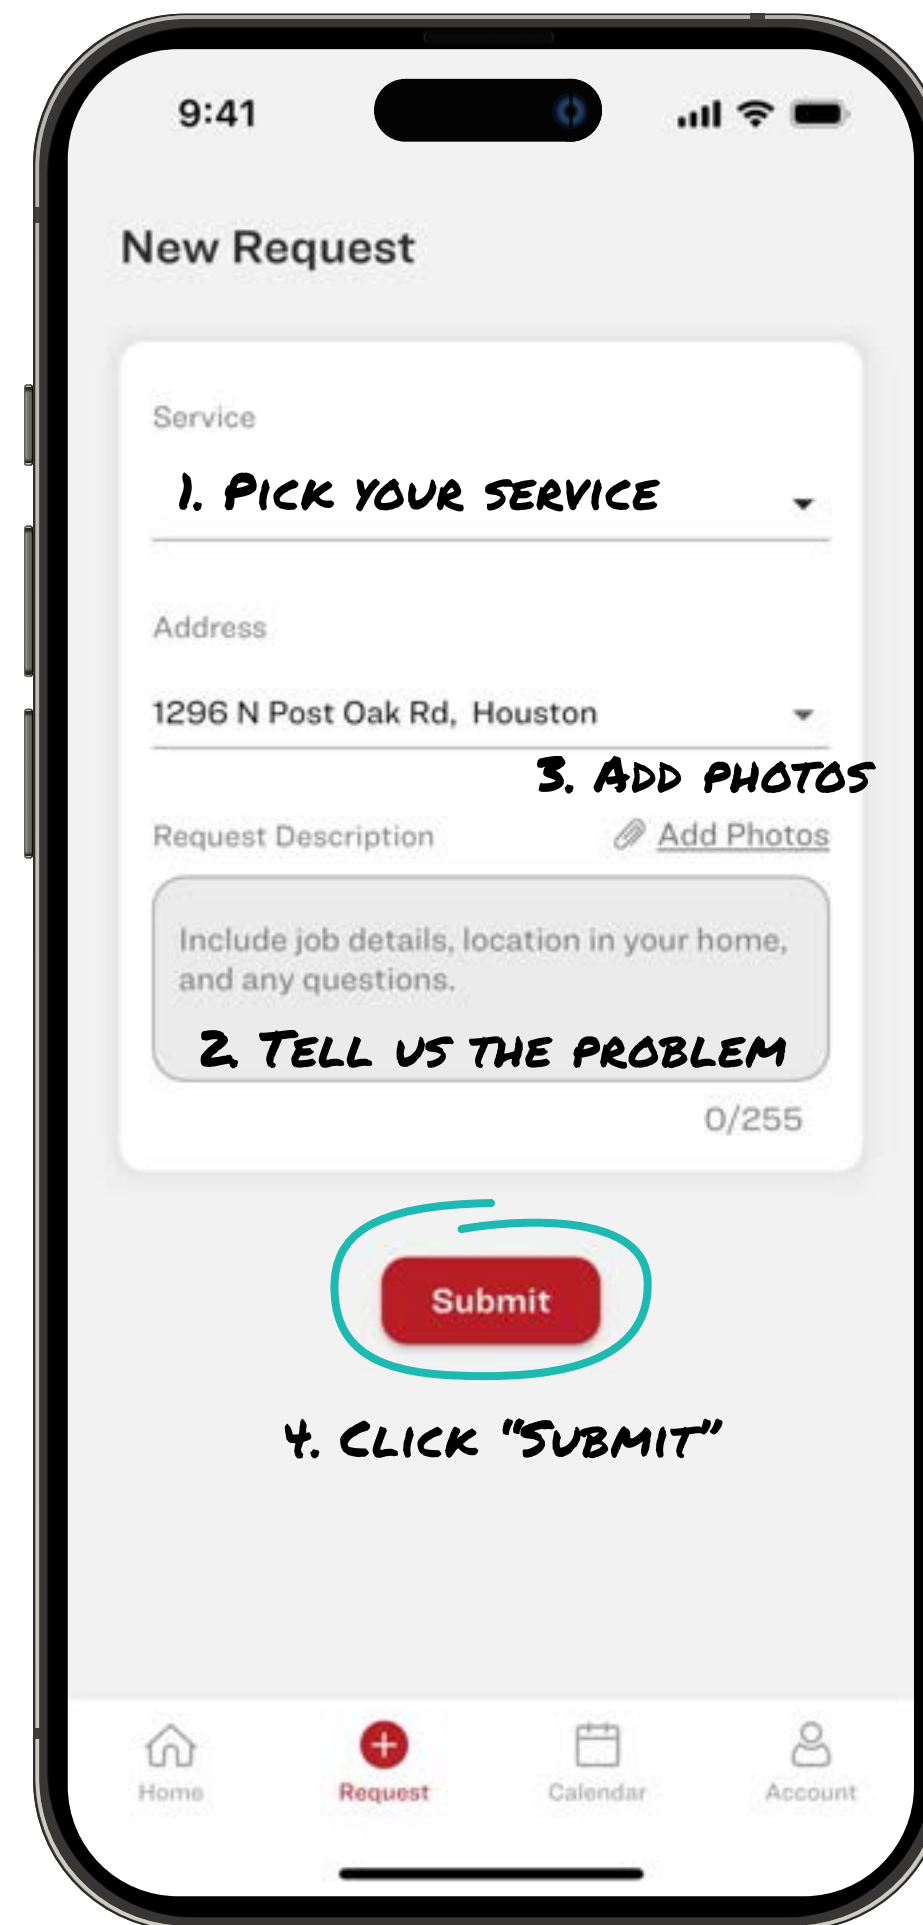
9:41

New Request

Service

1. Pick your service

Address

1296 N Post Oak Rd, Houston

3. Add photos

Request Description

Add Photos

Include job details, location in your home, and any questions.

2. Tell us the problem

0/255

Submit

4. Click "Submit"

Home

Request

Calendar

Account